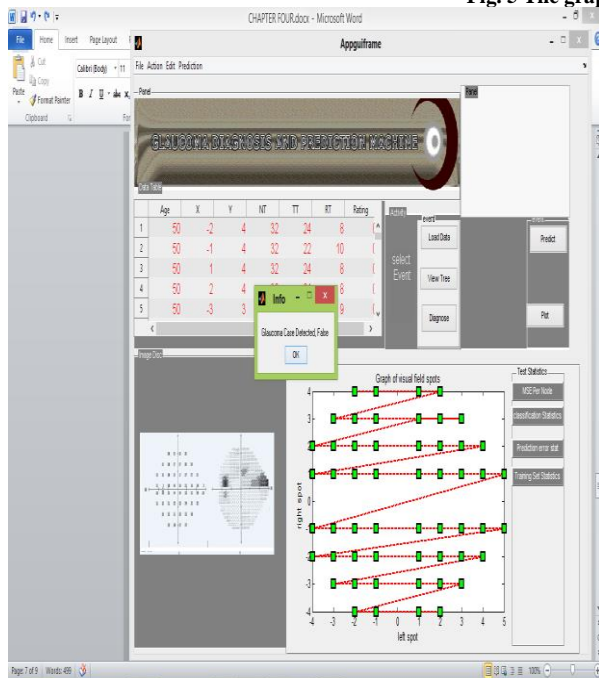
Fig. 5 The grap

CHAPTER FOUR.docx - Microsoft Word

File Home Insert Page Layout

Cut
Copy
Paste
Format Painter
Clipboard

Calibri (Body) 11

Appguiframe

File Action Edit Prediction

Panel

GLAUCOMA DIAGNOSIS AND PREDICTION MACHINE

Panel

Data Table

| | Age | X | Y | NT | TT | RT | Rating |
|---|---|---|---|---|---|---|---|
| 1 | 50 | -2 | 4 | 32 | 24 | 8 | |
| 2 | 50 | -1 | 4 | 32 | 22 | 10 | |
| 3 | 50 | 1 | 4 | 32 | 24 | 8 | |
| 4 | 50 | 2 | 4 | | | 8 | |
| 5 | 50 | -3 | 3 | | | 9 | |

Activity

select Event

event

Load Data

View Tree

Diagnose

Predict

Plot

Info

Glaucoma Case Detected, False

OK

Image Data

Graph of visual field spots

right spot

left spot

Test Statistics

MSE Per Node

classification Statistics

Prediction error stat

Training Set Statistics

Page: 7 of 9 Words: 486

100%